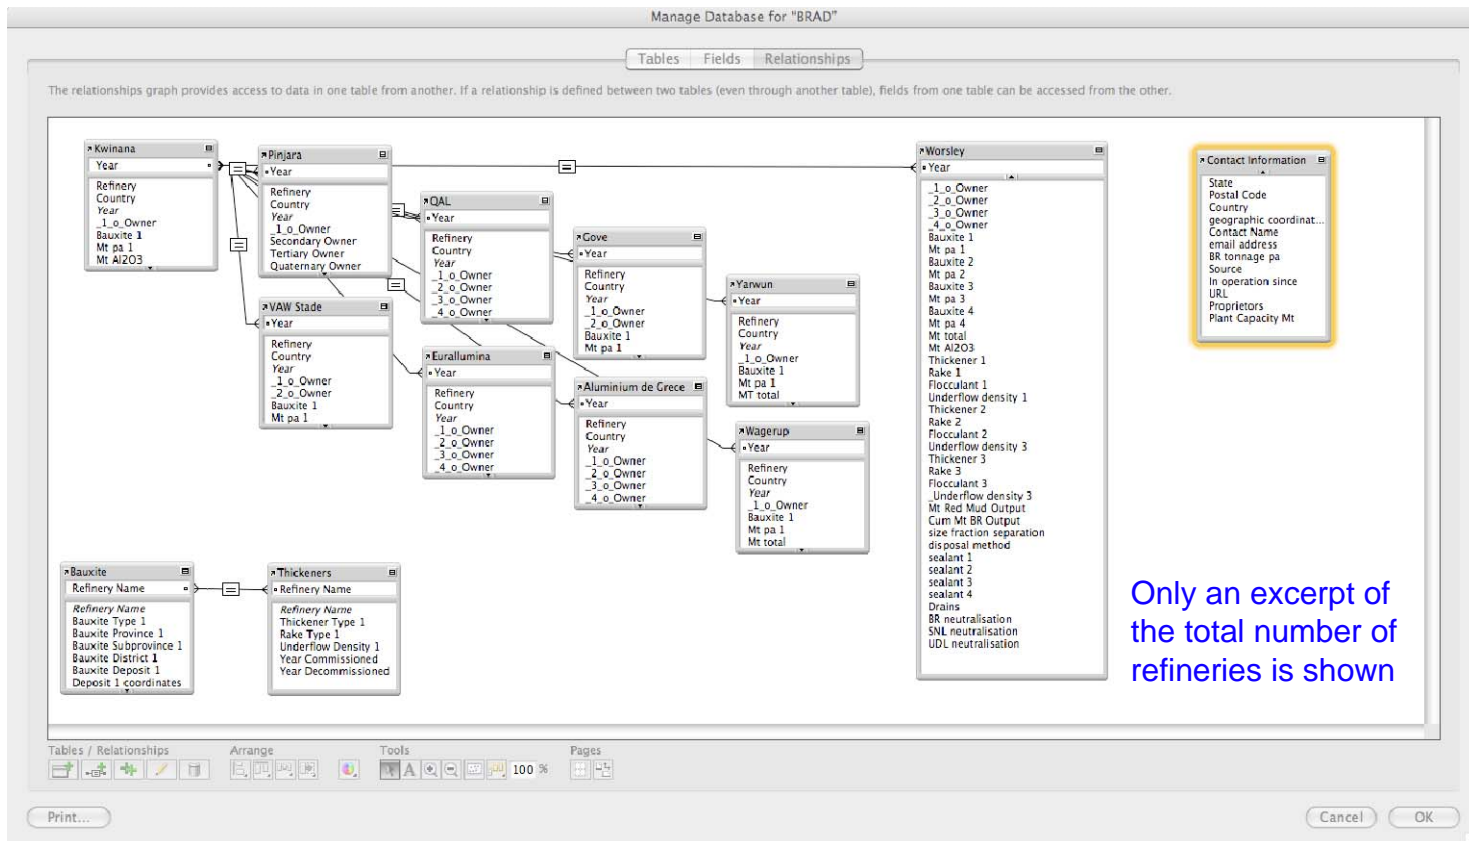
Manage Database for "BRAD"

Tables Fields Relationships

The relationships graph provides access to data in one table from another. If a relationship is defined between two tables (even through another table), fields from one table can be accessed from the other.

Kwinana
Year
Refinery
Country
Year
_1_o_Owner
Bauxite 1
Mt pa 1
Mt Al2O3

Pinjara
Year
Refinery
Country
Year
_1_o_Owner
Secondary Owner
Tertiary Owner
Quaternary Owner

QAL
Year
Refinery
Country
Year
_1_o_Owner
_2_o_Owner
_3_o_Owner
_4_o_Owner

Gove
Year
Refinery
Country
Year
_1_o_Owner
_2_o_Owner
Bauxite 1
Mt pa 1

Yarwun
Year
Refinery
Country
Year
_1_o_Owner
Bauxite 1
Mt pa 1
MT total

VAW Stade
Year
Refinery
Country
Year
_1_o_Owner
_2_o_Owner
Bauxite 1
Mt pa 1

Eurallumina
Year
Refinery
Country
Year
_1_o_Owner
_2_o_Owner
_3_o_Owner
_4_o_Owner

Aluminium de Grece
Year
Refinery
Country
Year
_1_o_Owner
_2_o_Owner
_3_o_Owner
_4_o_Owner

Wagerup
Year
Refinery
Country
Year
_1_o_Owner
Bauxite 1
Mt pa 1
Mt total

Worsley
Year
_1_o_Owner
_2_o_Owner
_3_o_Owner
_4_o_Owner
Bauxite 1
Mt pa 1
Bauxite 2
Mt pa 2
Bauxite 3
Mt pa 3
Bauxite 4
Mt pa 4
Mt total
Mt Al2O3
Thickener 1
Rake 1
Flocculant 1
Underflow density 1
Thickener 2
Rake 2
Flocculant 2
Underflow density 3
Thickener 3
Rake 3
Flocculant 3
_Underflow density 3
Mt Red Mud Output
Cum Mt BR Output
size fraction separation
disposal method
sealant 1
sealant 2
sealant 3
sealant 4
Drains
BR neutralisation
SNL neutralisation
UDL neutralisation

Contact Information
State
Postal Code
Country
geographic coordinat...
Contact Name
email address
BR tonnage pa
Source
In operation since
URL
Proprietors
Plant Capacity Mt

Bauxite
Refinery Name
Refinery Name
Bauxite Type 1
Bauxite Province 1
Bauxite Subprovince 1
Bauxite District 1
Bauxite Deposit 1
Deposit 1 coordinates

Thickeners
Refinery Name
Refinery Name
Thickener Type 1
Rake Type 1
Underflow Density 1
Year Commissioned
Year Decommissioned

Only an excerpt of the total number of refineries is shown

Tables / Relationships
Arrange
Tools
100 %
Pages

Print...
Cancel
OK